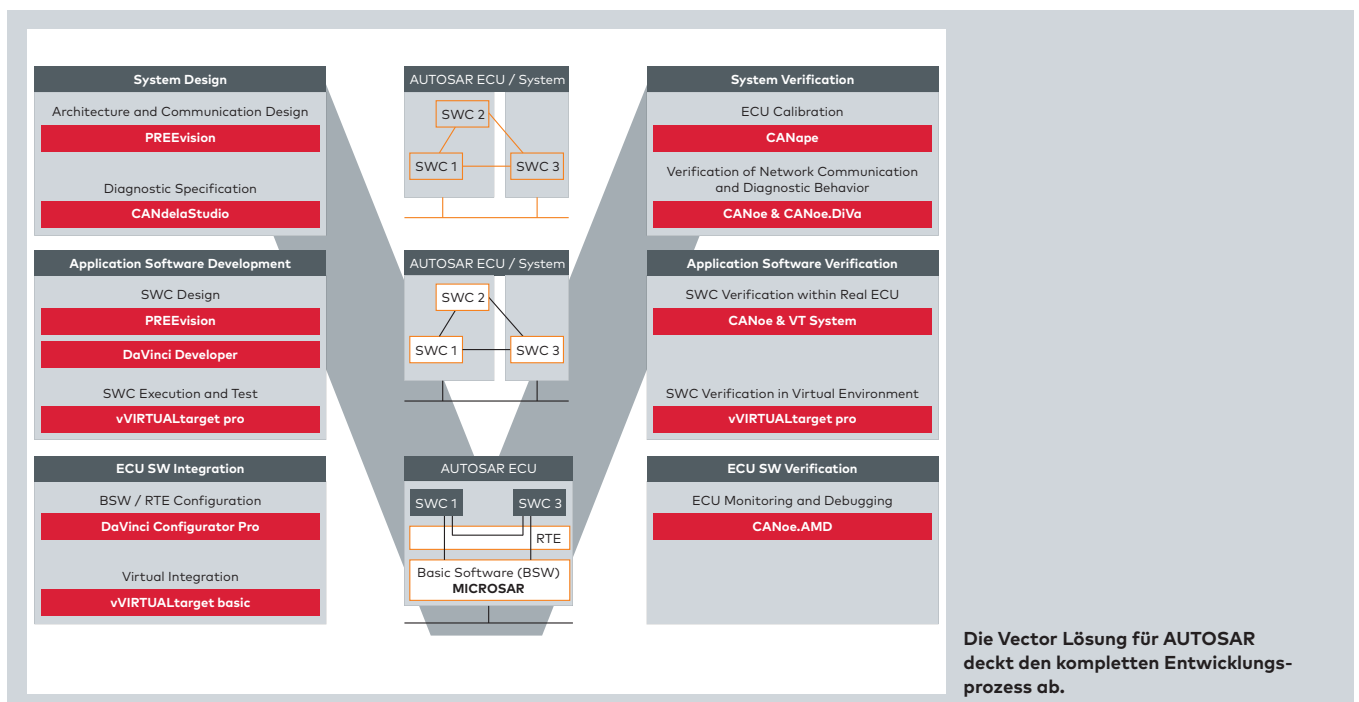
System Design

Architecture and Communication Design

PREEvision

Diagnostic Specification

CANdelaStudio

Application Software Development

SWC Design

PREEvision

DaVinci Developer

SWC Execution and Test

vVIRTUALtarget pro

ECU SW Integration

BSW / RTE Configuration

DaVinci Configurator Pro

Virtual Integration

vVIRTUALtarget basic

AUTOSAR ECU / System

SWC 2

SWC 1

SWC 3

AUTOSAR ECU / System

SWC 2

SWC 1

SWC 3

AUTOSAR ECU

SWC 1

SWC 3

RTE

Basic Software (BSW)
MICROSAR

System Verification

ECU Calibration

CANape

Verification of Network Communication and Diagnostic Behavior

CANoe & CANoe.DiVa

Application Software Verification

SWC Verification within Real ECU

CANoe & VT System

SWC Verification in Virtual Environment

vVIRTUALtarget pro

ECU SW Verification

ECU Monitoring and Debugging

CANoe.AMD

Die Vector Lösung für AUTOSAR deckt den kompletten Entwicklungsprozess ab.